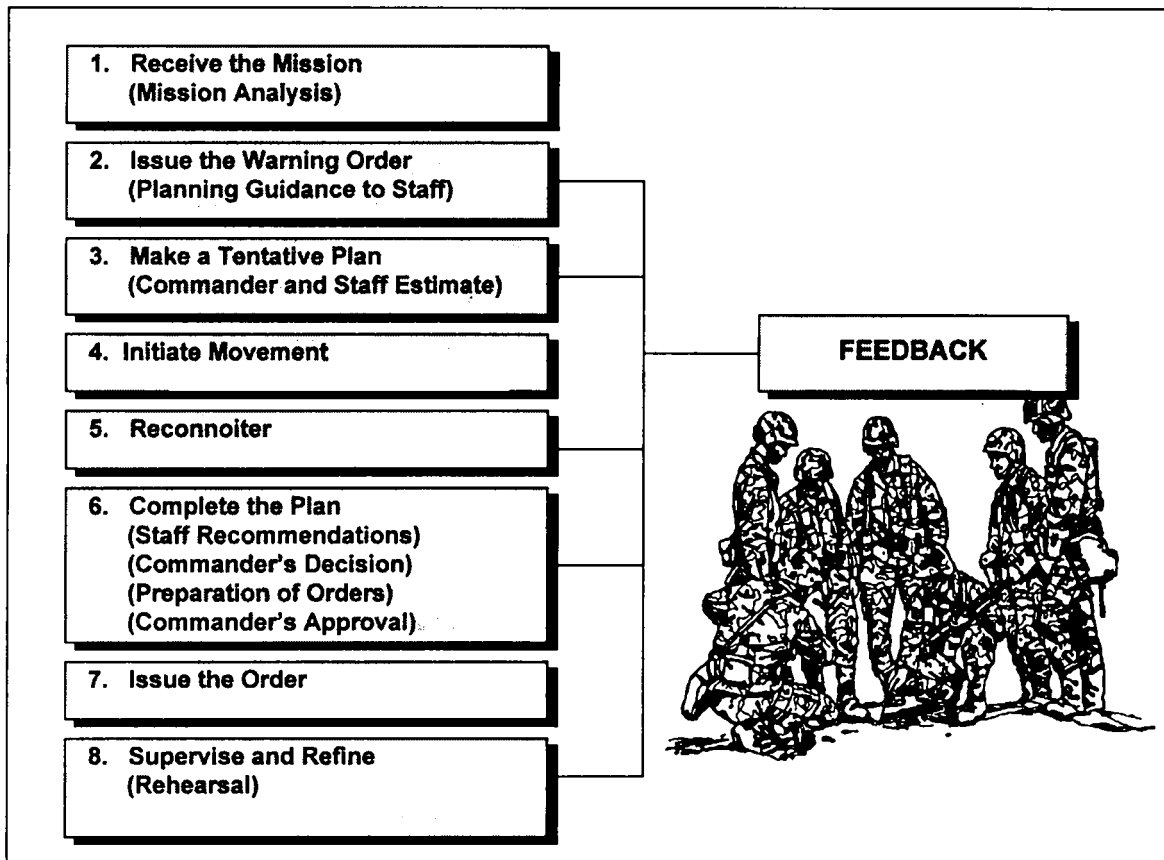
1. Receive the Mission
(Mission Analysis)

2. Issue the Warning Order
(Planning Guidance to Staff)

3. Make a Tentative Plan
(Commander and Staff Estimate)

4. Initiate Movement

5. Reconnoiter

6. Complete the Plan
(Staff Recommendations)
(Commander's Decision)
(Preparation of Orders)
(Commander's Approval)

7. Issue the Order

8. Supervise and Refine
(Rehearsal)

FEEDBACK